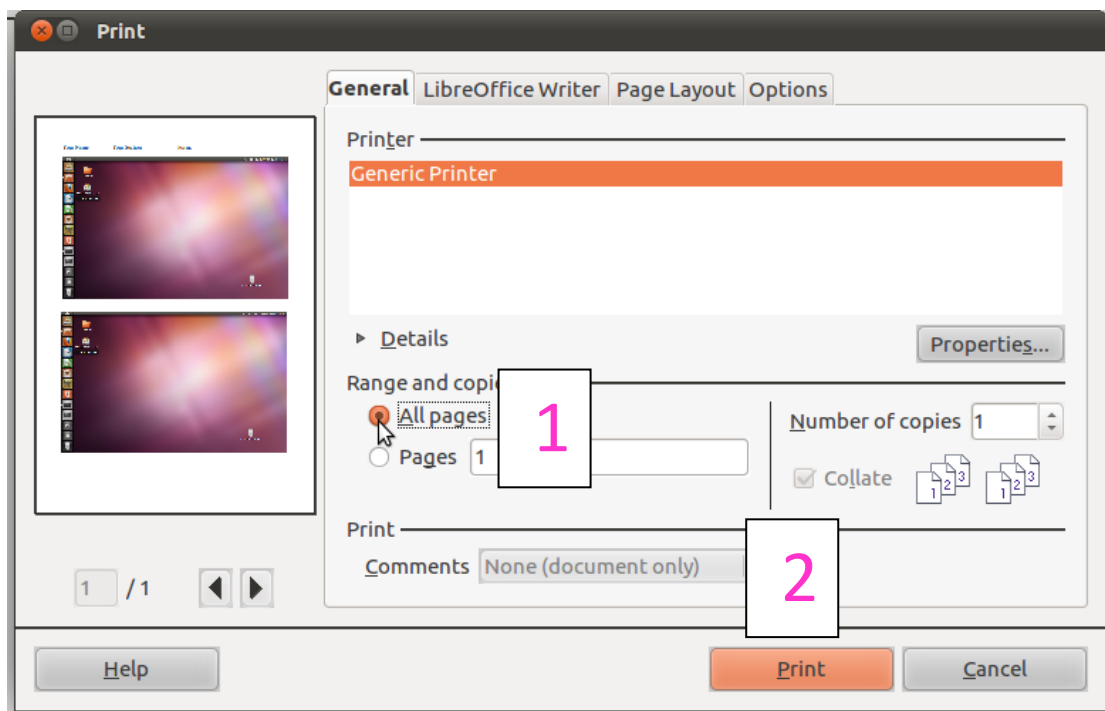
Print

General | LibreOffice Writer | Page Layout | Options

Printer

Generic Printer

Details

Properties...

Range and copi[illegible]

All pages

Pages 1

1

Number of copies 1

Collate

Print

Comments None (document only)

2

1 / 1

Help

Print

Cancel